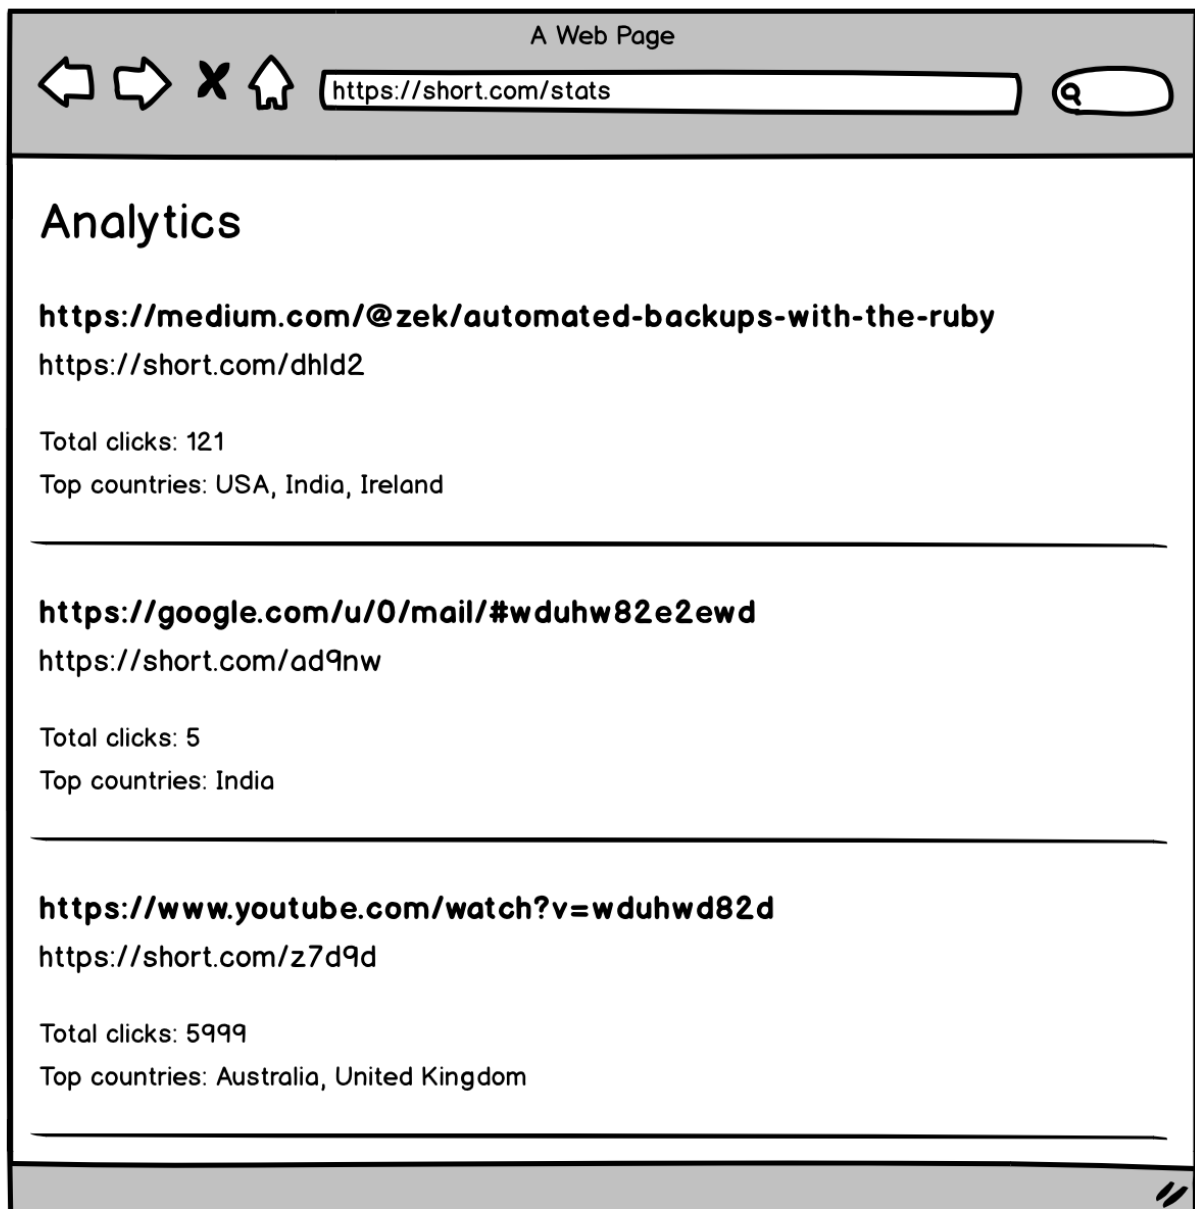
A Web Page

https://short.com/stats

Analytics

**https://medium.com/@zek/automated-backups-with-the-ruby**

https://short.com/dhld2

Total clicks: 121

Top countries: USA, India, Ireland

**https://google.com/u/0/mail/#wduhw82e2ewd**

https://short.com/ad9nw

Total clicks: 5

Top countries: India

**https://www.youtube.com/watch?v=wduhwd82d**

https://short.com/z7d9d

Total clicks: 5999

Top countries: Australia, United Kingdom